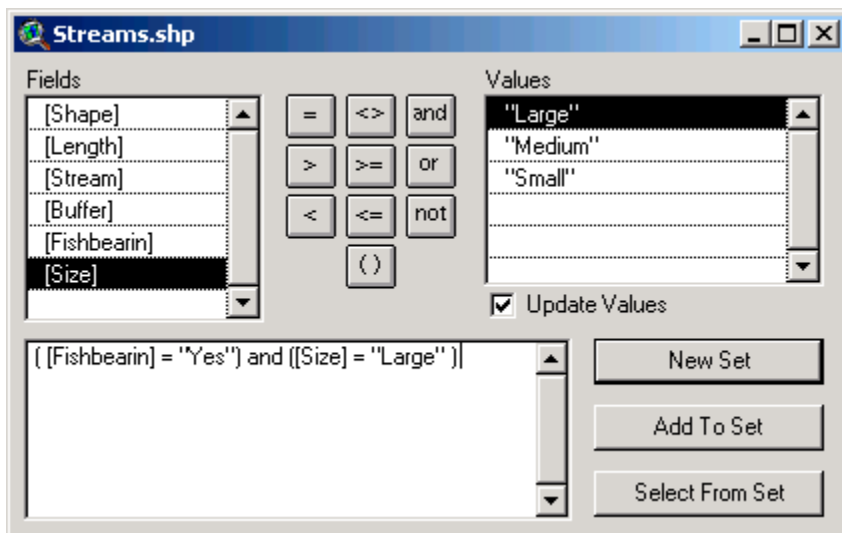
Streams.shp

Fields
[Shape]
[Length]
[Stream]
[Buffer]
[Fishbearin]
[Size]

=
<>
and
>
>=
or
<
<=
not
( )

Values
"Large"
"Medium"
"Small"

Update Values

( [Fishbearin] = "Yes") and ([Size] = "Large" )

New Set
Add To Set
Select From Set